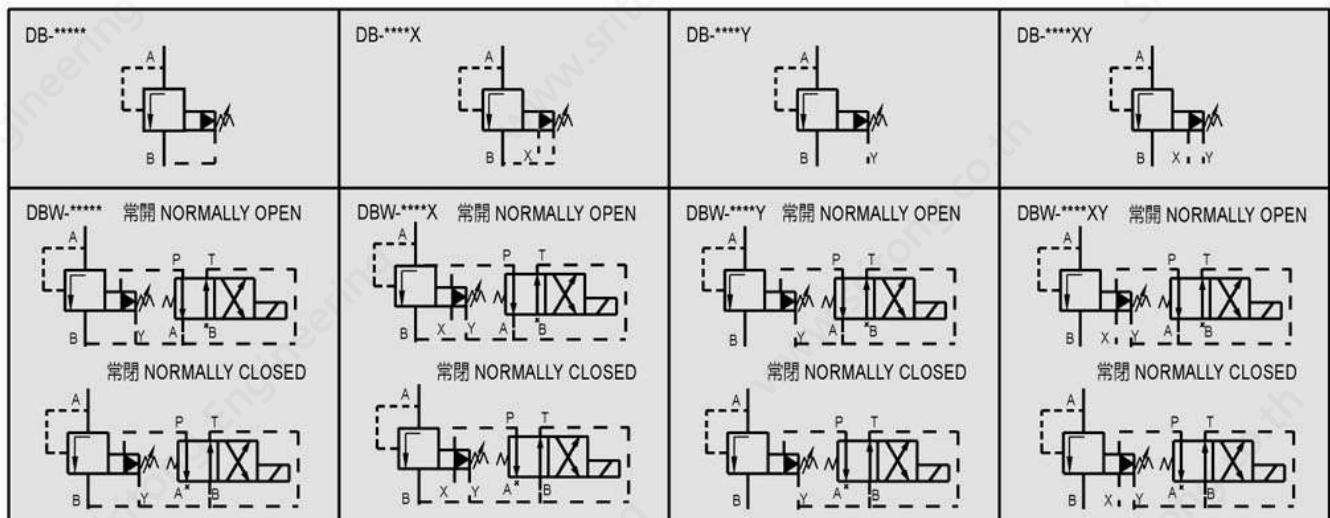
| DB-***** | DB-****X | DB-****Y | DB-****XY |
|---|---|---|---|
| A B | A B X | A B Y | A B X Y |
| DBW-***** 常開 NORMALLY OPEN | DBW-****X 常開 NORMALLY OPEN | DBW-****Y 常開 NORMALLY OPEN | DBW-****XY 常開 NORMALLY OPEN |
| A B Y P T A *B | A B X Y P T A *B | A B Y P T A *B | A B X Y P T A *B |
| 常閉 NORMALLY CLOSED | 常閉 NORMALLY CLOSED | 常閉 NORMALLY CLOSED | 常閉 NORMALLY CLOSED |
| A B Y P T A* B | A B X Y P T A* B | A B Y P T A* B | A B X Y P T A* B |